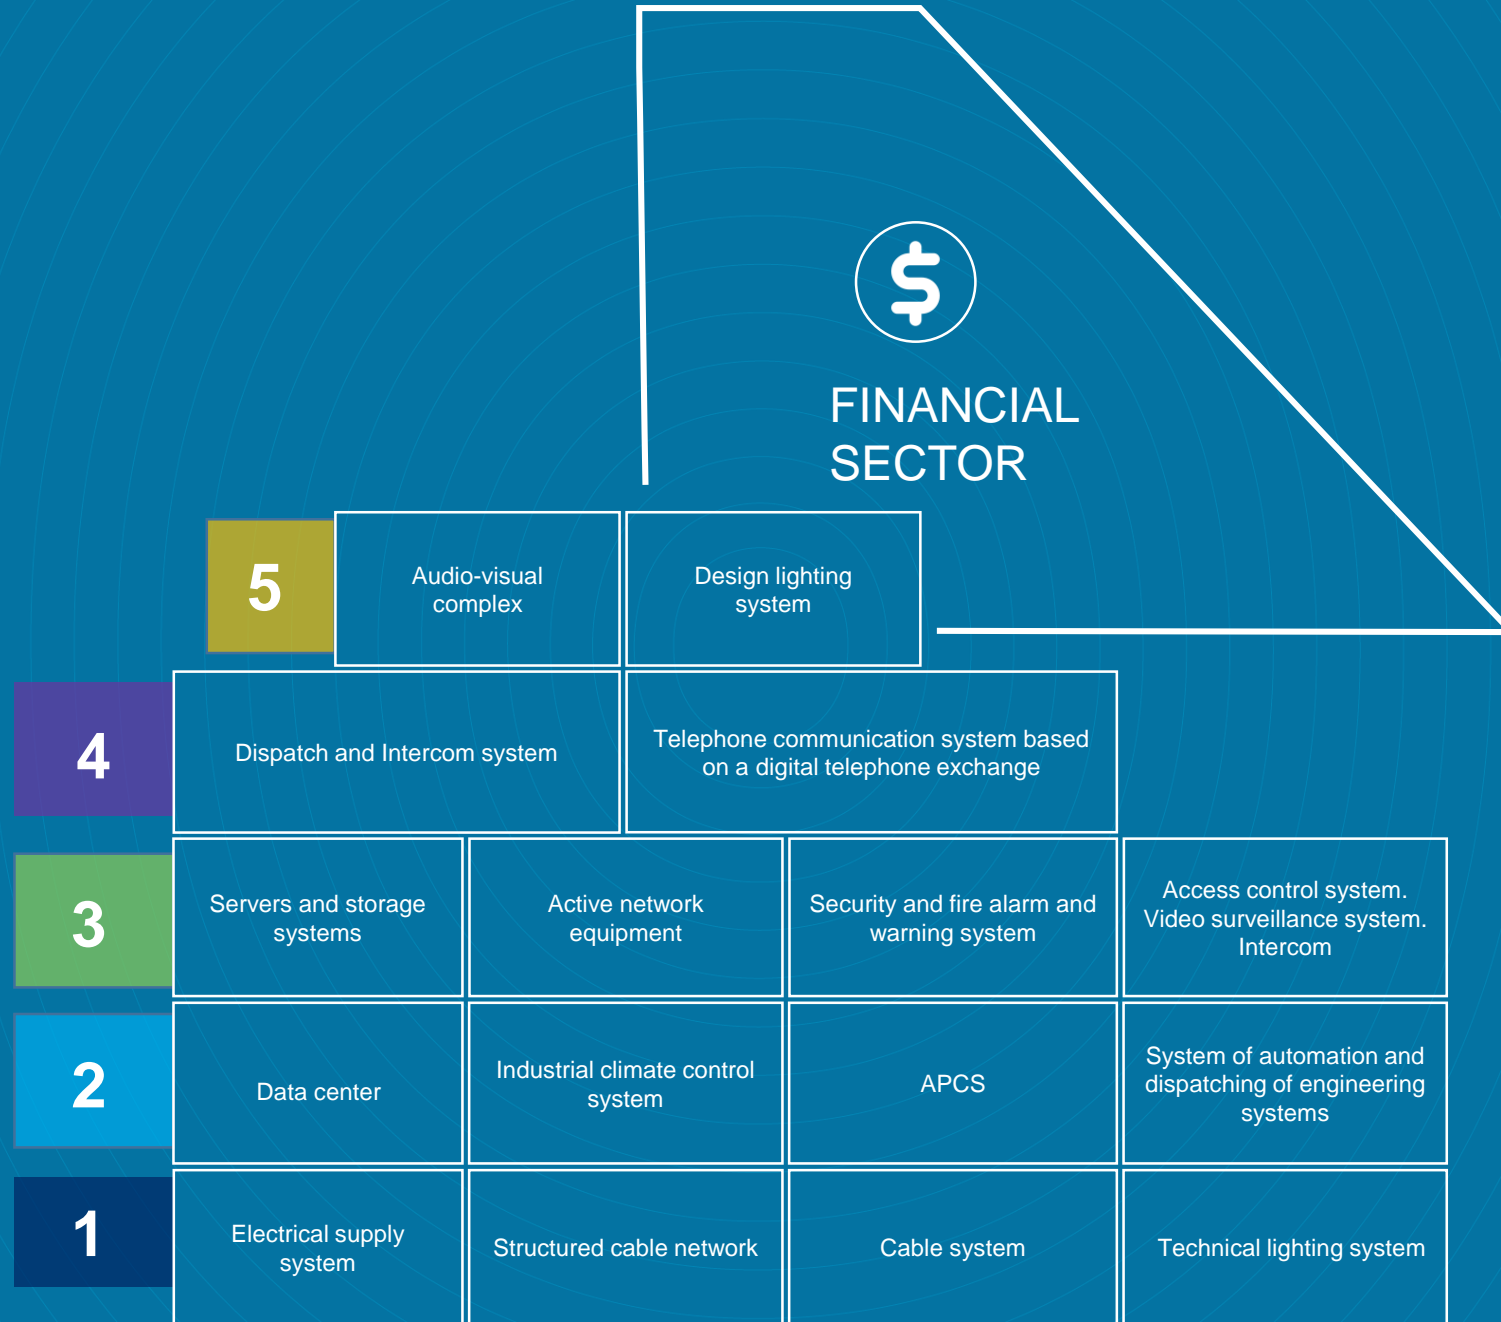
$

FINANCIAL SECTOR

5 Audio-visual complex | Design lighting system

4 Dispatch and Intercom system | Telephone communication system based on a digital telephone exchange

3 Servers and storage systems | Active network equipment | Security and fire alarm and warning system | Access control system. Video surveillance system. Intercom

2 Data center | Industrial climate control system | APCS | System of automation and dispatching of engineering systems

1 Electrical supply system | Structured cable network | Cable system | Technical lighting system